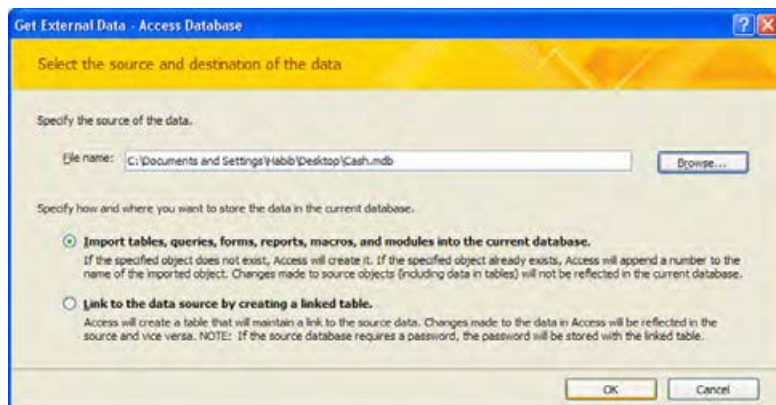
Get External Data - Access Database

?

Select the source and destination of the data

Specify the source of the data.

File name: C:\Documents and Settings\Habib\Desktop\Cash.mdb

Browse...

Specify how and where you want to store the data in the current database.

Import tables, queries, forms, reports, macros, and modules into the current database.

If the specified object does not exist, Access will create it. If the specified object already exists, Access will append a number to the name of the imported object. Changes made to source objects (including data in tables) will not be reflected in the current database.

Link to the data source by creating a linked table.

Access will create a table that will maintain a link to the source data. Changes made to the data in Access will be reflected in the source and vice versa. NOTE: If the source database requires a password, the password will be stored with the linked table.

OK

Cancel